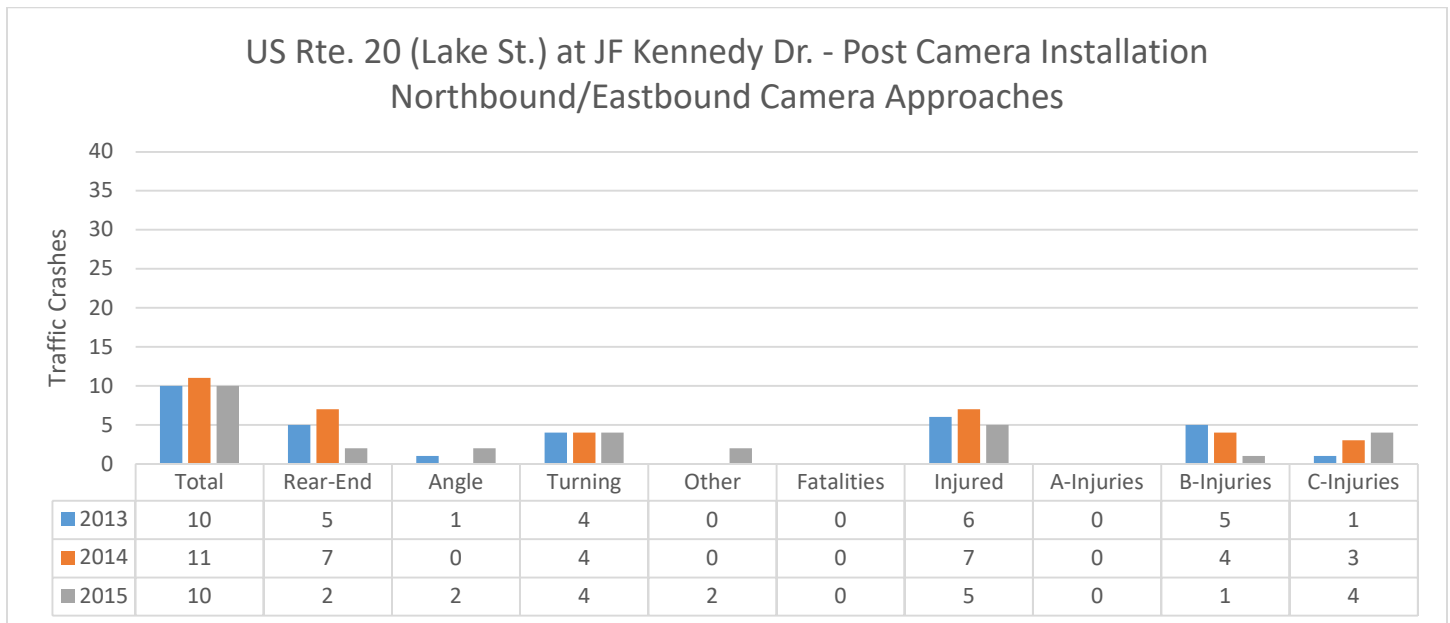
US Rte. 20 (Lake St.) at JF Kennedy Dr. - Post Camera Installation
Northbound/Eastbound Camera Approaches

Traffic Crashes

40
35
30
25
20
15
10
5
0

| | Total | Rear-End | Angle | Turning | Other | Fatalities | Injured | A-Injuries | B-Injuries | C-Injuries |
|---|---|---|---|---|---|---|---|---|---|---|
| 2013 | 10 | 5 | 1 | 4 | 0 | 0 | 6 | 0 | 5 | 1 |
| 2014 | 11 | 7 | 0 | 4 | 0 | 0 | 7 | 0 | 4 | 3 |
| 2015 | 10 | 2 | 2 | 4 | 2 | 0 | 5 | 0 | 1 | 4 |